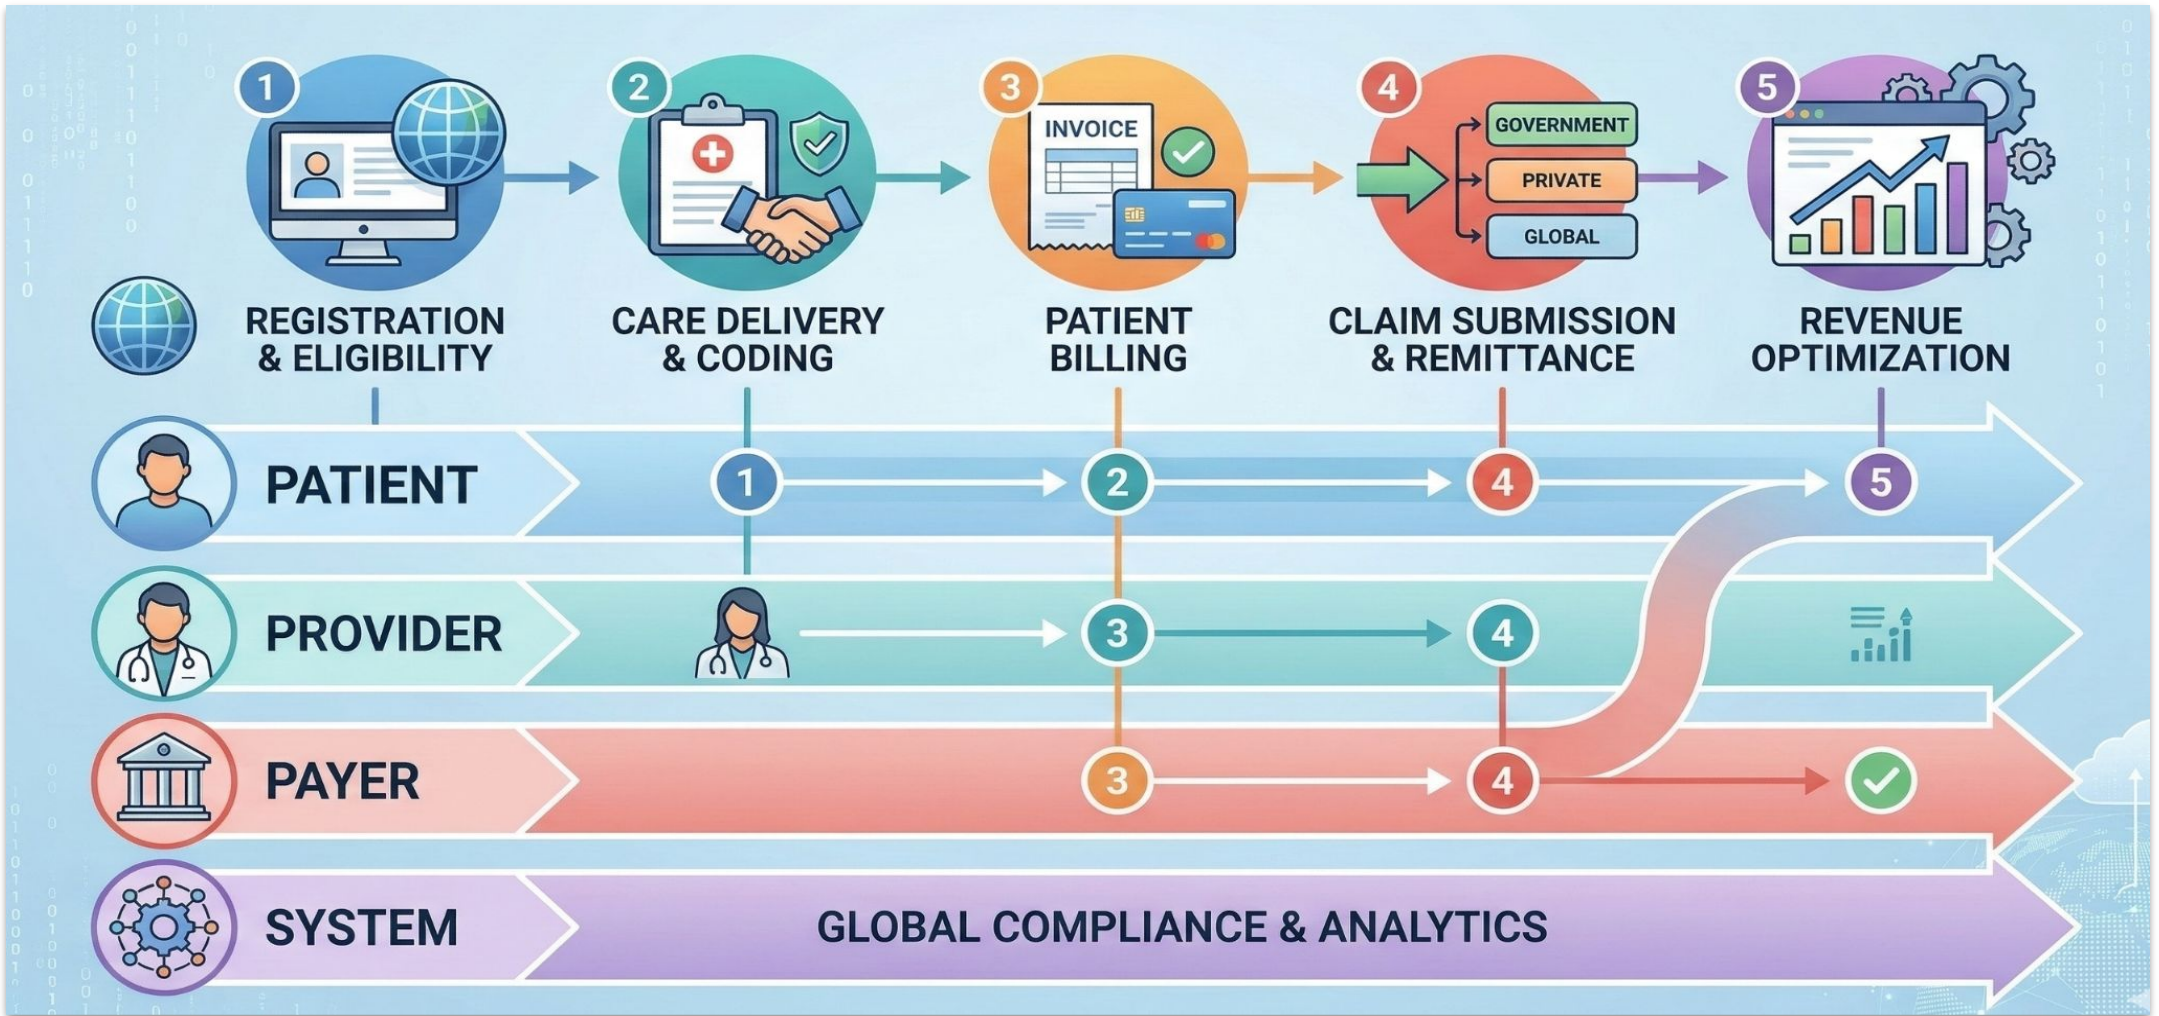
1 REGISTRATION & ELIGIBILITY

2 CARE DELIVERY & CODING

3 INVOICE PATIENT BILLING

4 GOVERNMENT PRIVATE GLOBAL CLAIM SUBMISSION & REMITTANCE

5 REVENUE OPTIMIZATION

PATIENT 1 2 4 5

PROVIDER 3 4

PAYER 3 4

SYSTEM GLOBAL COMPLIANCE & ANALYTICS